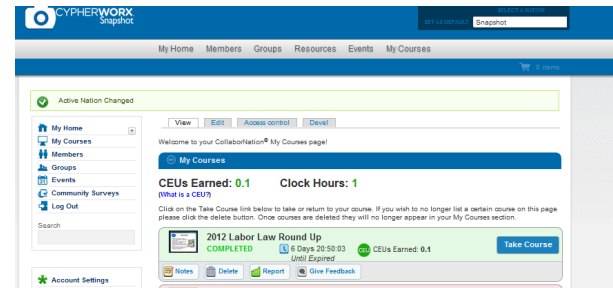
CYPHERWORX Snapshot

SELECT A NATION
SET AS DEFAULT Snapshot

My Home Members Groups Resources Events My Courses

0 items

Active Nation Changed

My Home
My Courses
Members
Groups
Events
Community Surveys
Log Out

Search

Account Settings

View Edit Access control Devel

Welcome to your CollaborNation® My Courses page!

My Courses

CEUs Earned: 0.1
(What is a CEU?)

Clock Hours: 1

Click on the Take Course link below to take or return to your course. If you wish to no longer list a certain course on this page please click the delete button. Once courses are deleted they will no longer appear in your My Courses section.

2012 Labor Law Round Up
COMPLETED
6 Days 20:50:03
Until Expired
CEU CEUs Earned: 0.1
Take Course

Notes Delete Report Give Feedback